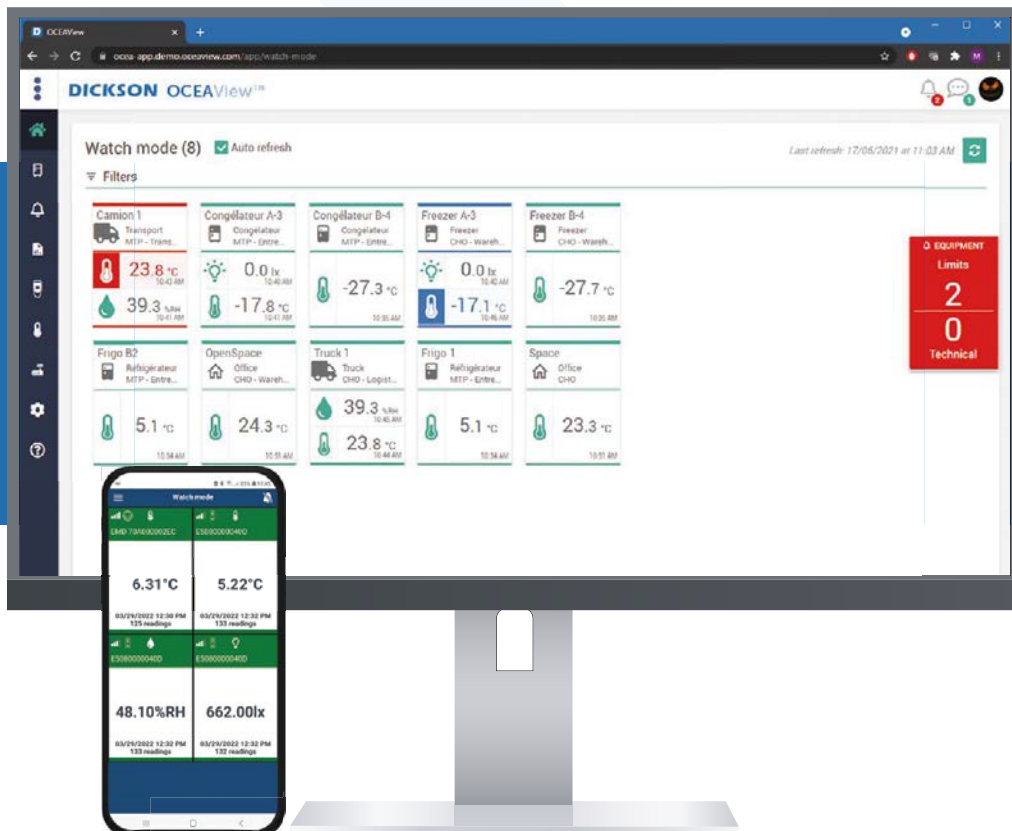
OCEAView

ocea-app.demo.oceaview.com/app/watch-mode

DICKSON OCEAView™

Watch mode (8) Auto refresh

Last refresh: 17/06/2021 at 11:03 AM

Filters

Camion 1
Transport
MTP - Trans...
23.8 °c
10:43 AM
39.3 %RH
10:41 AM

Congélateur A-3
Congélateur
MTP - Entre...
0.0 lx
10:40 AM
-17.8 °c
10:41 AM

Congélateur B-4
Congélateur
MTP - Entre...
-27.3 °c
10:35 AM

Freezer A-3
Freezer
CHO - Wareh...
0.0 lx
10:40 AM
-17.1 °c
10:46 AM

Freezer B-4
Freezer
CHO - Wareh...
-27.7 °c
10:35 AM

EQUIPMENT
Limits
2
0
Technical

Frigo B2
Réfrigérateur
MTP - Entre...
5.1 °c
10:54 AM

OpenSpace
Office
CHO - Wareh...
24.3 °c
10:51 AM

Truck 1
Truck
CHO - Logist...
39.3 %RH
10:45 AM
23.8 °c
10:44 AM

Frigo 1
Réfrigérateur
MTP - Entre...
5.1 °c
10:54 AM

Space
Office
CHO
23.3 °c
10:51 AM

Watch mode

EMD 70A800002EC
6.31°C
03/29/2022 12:30 PM
125 readings

ES0800000040D
5.22°C
03/29/2022 12:32 PM
133 readings

ES0800000040D
48.10%RH
03/29/2022 12:32 PM
133 readings

ES0800000040D
662.00lx
03/29/2022 12:32 PM
132 readings